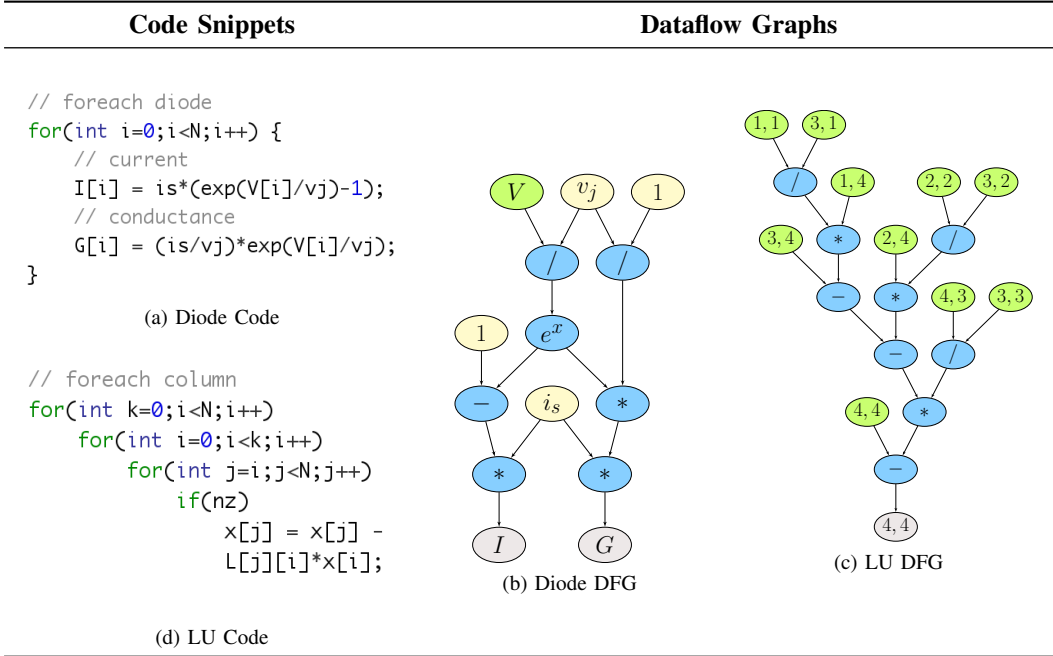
| Code Snippets | Dataflow Graphs |
|---|---|

// foreach diode
for(int i=0;i<N;i++) {
// current
I[i] = is*(exp(V[i]/vj)-1);
// conductance
G[i] = (is/vj)*exp(V[i]/vj);
}

(a) Diode Code

// foreach column
for(int k=0;i<N;i++)
for(int i=0;i<k;i++)
for(int j=i;j<N;j++)
if(nz)
x[j] = x[j] -
L[j][i]*x[i];

(d) LU Code

$V$ $v_j$ $1$ / / $1$ $e^x$ $-$ $i_s$ $*$ $*$ $*$ $I$ $G$

(b) Diode DFG

$1,1$ $3,1$ / $1,4$ $2,2$ $3,2$ $3,4$ $*$ $2,4$ / $-$ $*$ $4,3$ $3,3$ $-$ / $4,4$ $*$ $-$ $4,4$

(c) LU DFG